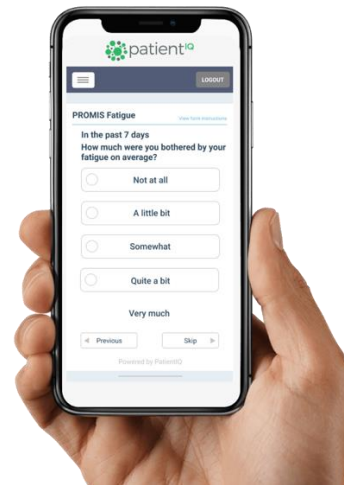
patientIQ

LOGOUT

PROMIS Fatigue

View form instructions

In the past 7 days
How much were you bothered by your fatigue on average?

Not at all

A little bit

Somewhat

Quite a bit

Very much

Previous

Skip

Powered by PatientIQ